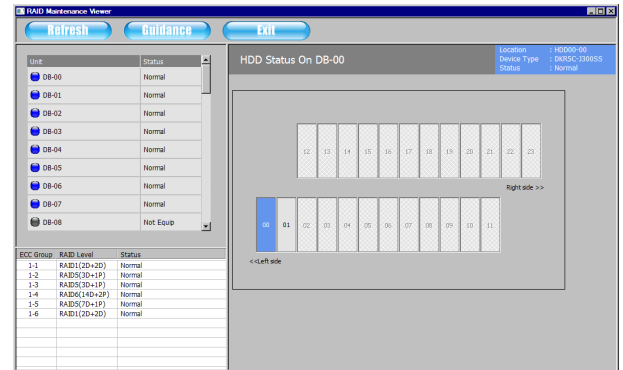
RAID Maintenance Viewer

Refresh Guidance Exit

| Unit | Status |
|---|---|
| DB-00 | Normal |
| DB-01 | Normal |
| DB-02 | Normal |
| DB-03 | Normal |
| DB-04 | Normal |
| DB-05 | Normal |
| DB-06 | Normal |
| DB-07 | Normal |
| DB-08 | Not Equip |

| ECC Group | RAID Level | Status |
|---|---|---|
| 1-1 | RAID1(2D+2D) | Normal |
| 1-2 | RAID5(3D+1P) | Normal |
| 1-3 | RAID5(3D+1P) | Normal |
| 1-4 | RAID6(14D+2P) | Normal |
| 1-5 | RAID5(7D+1P) | Normal |
| 1-6 | RAID1(2D+2D) | Normal |

HDD Status On DB-00

Location : HDD00-00
Device Type : DKR5C-J300SS
Status : Normal

12 13 14 15 16 17 18 19 20 21 22 23

Right side >>

00 01 02 03 04 05 06 07 08 09 10 11

<<Left side